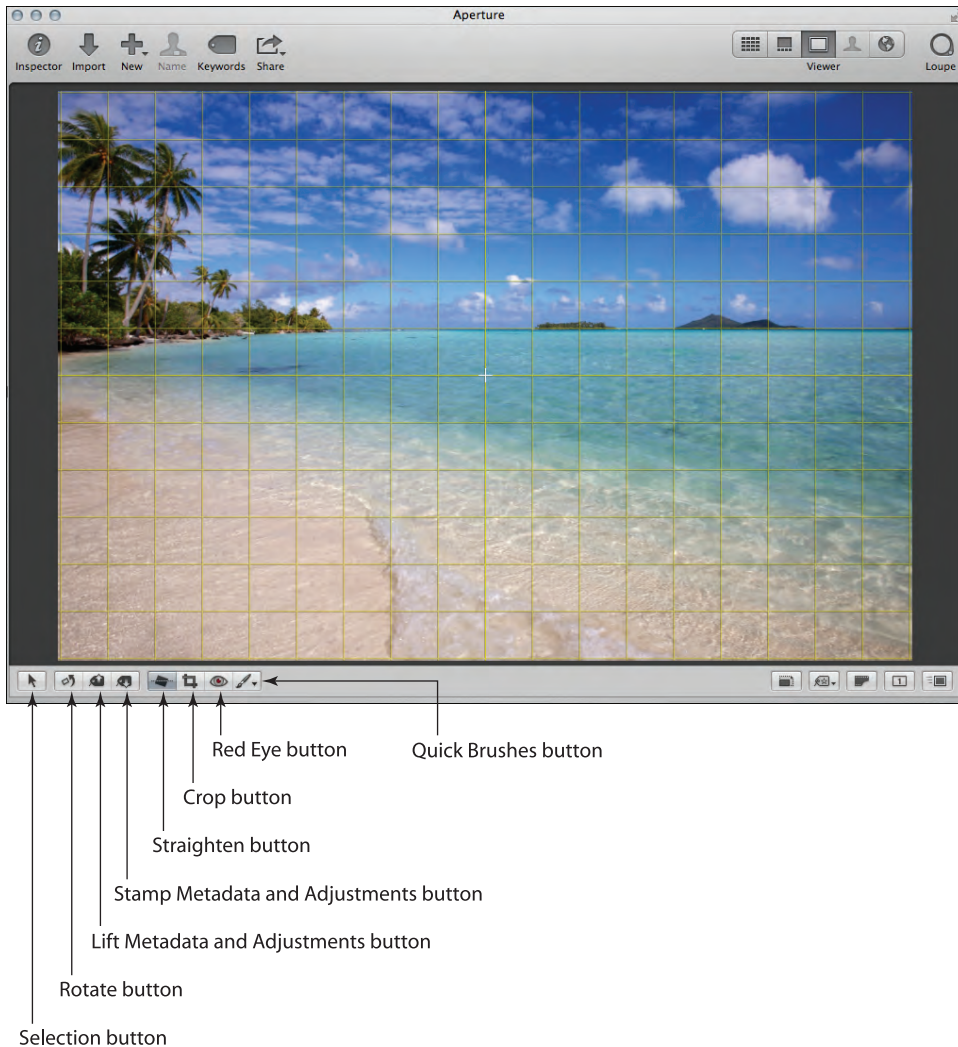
Aperture

Inspector Import New Name Keywords Share

Viewer

Loupe

Red Eye button

Quick Brushes button

Crop button

Straighten button

Stamp Metadata and Adjustments button

Lift Metadata and Adjustments button

Rotate button

Selection button